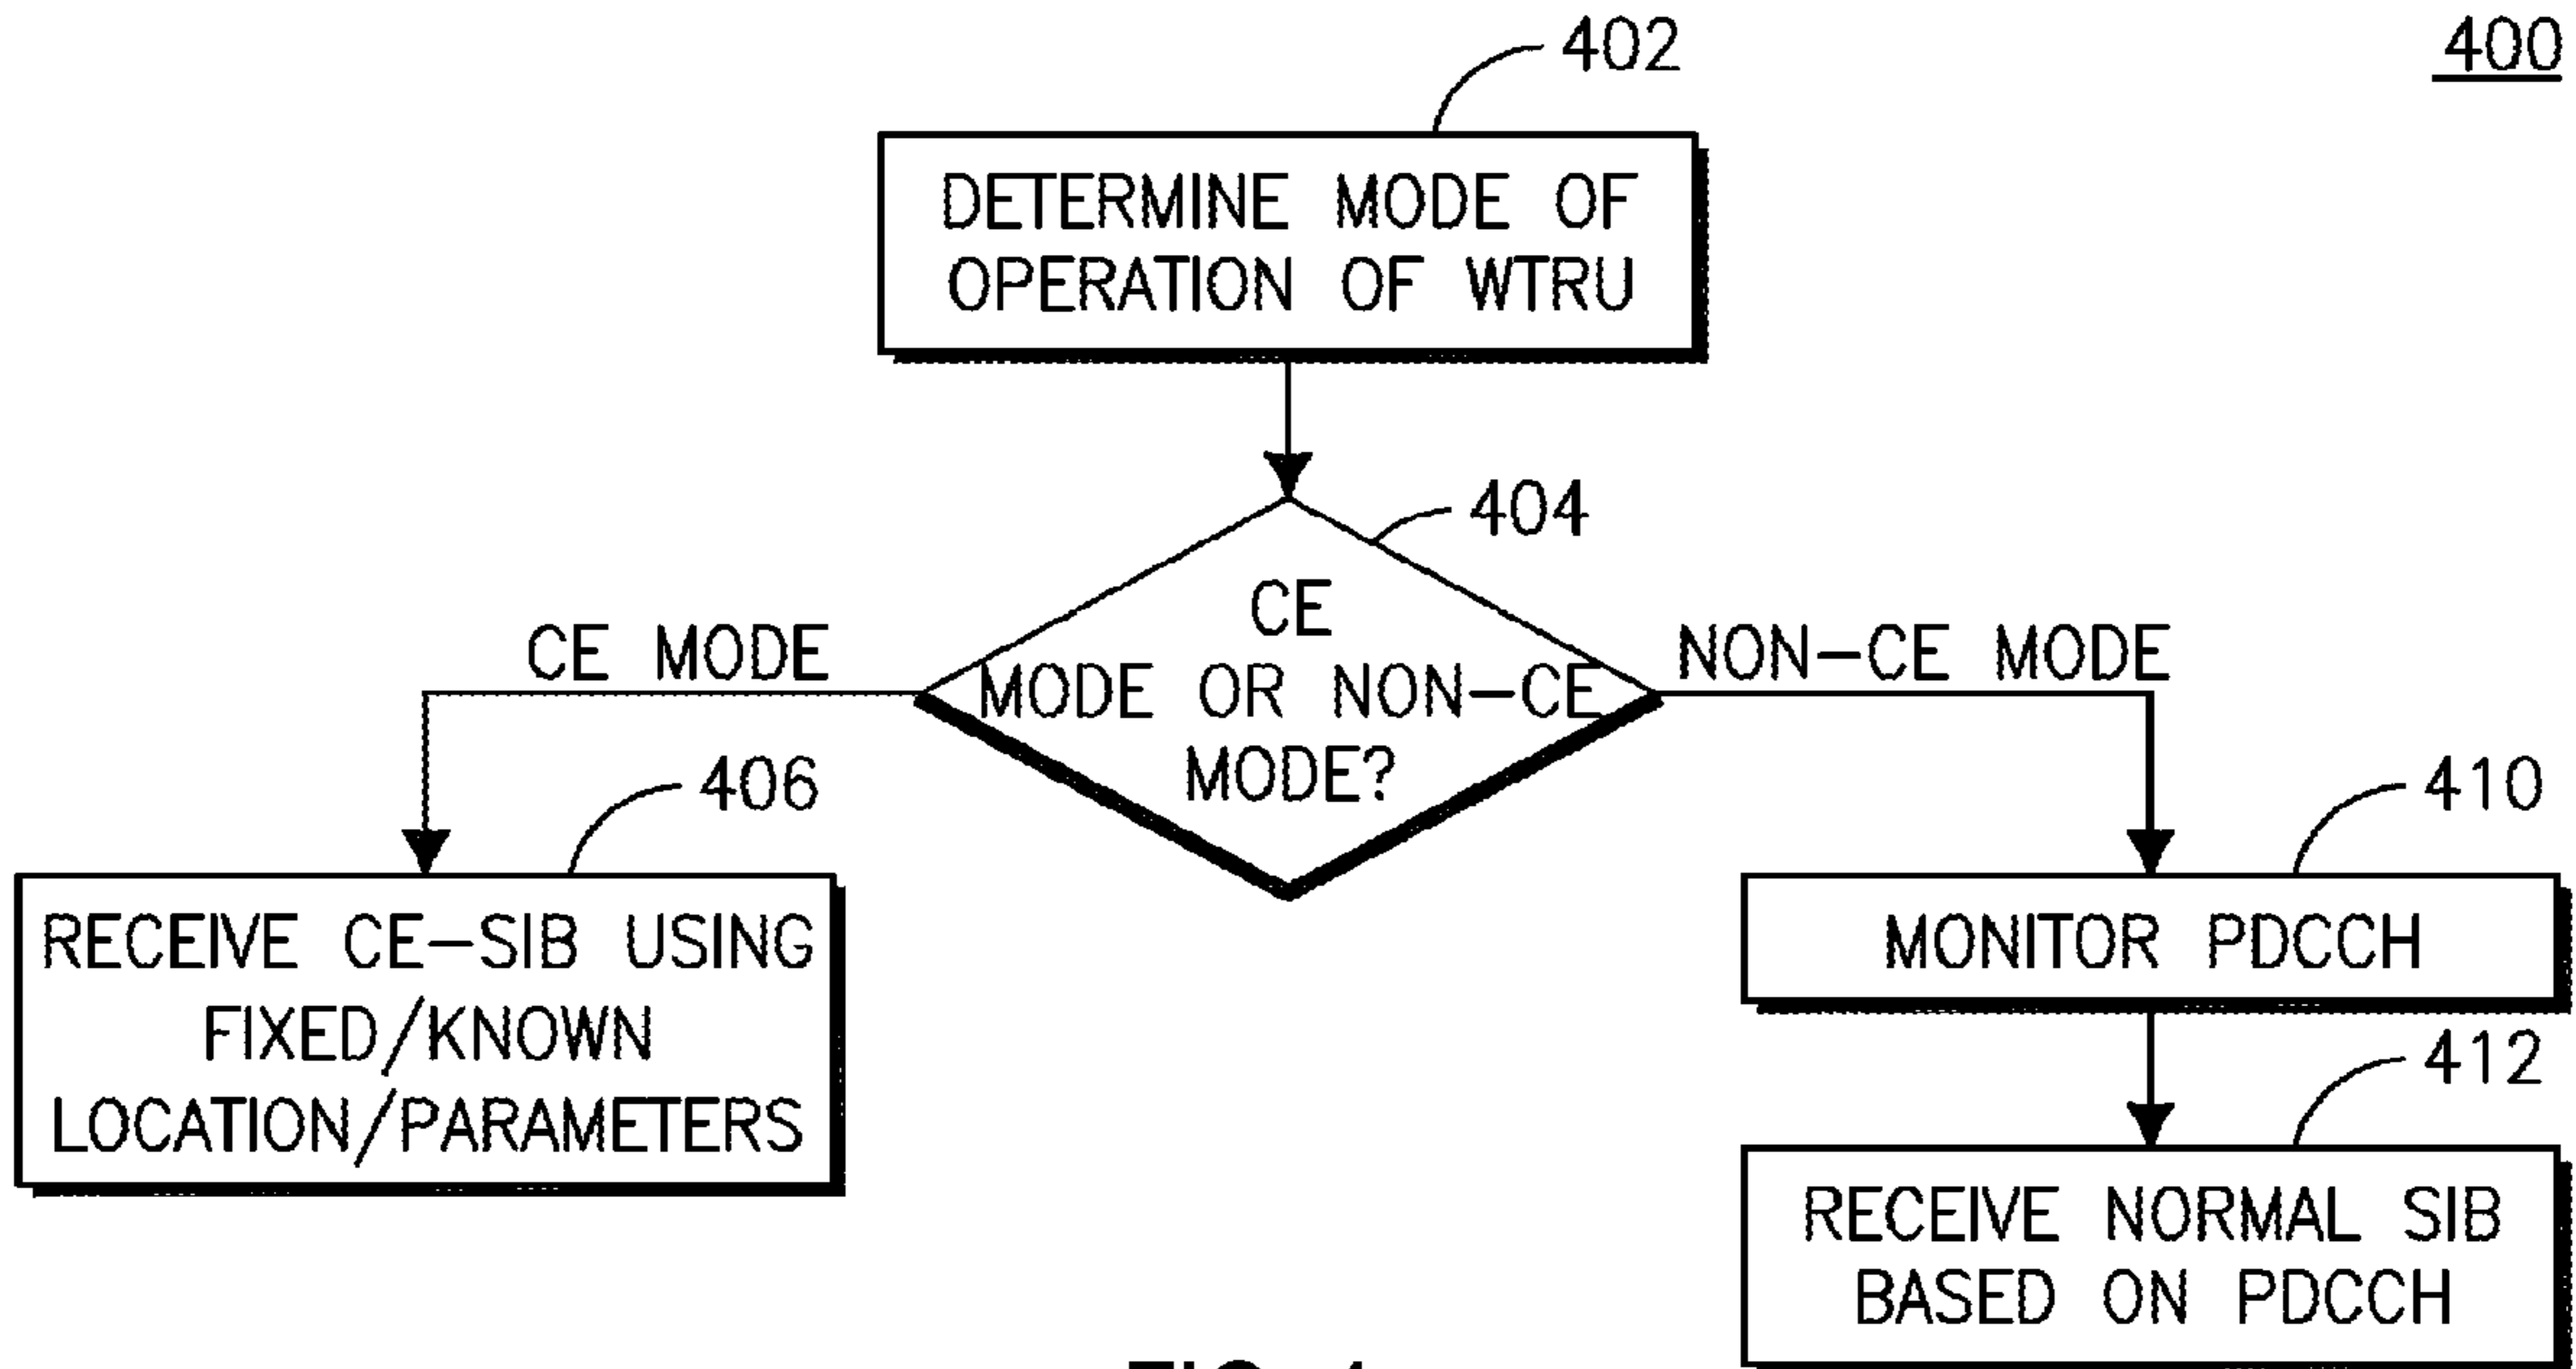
400

402

DETERMINE MODE OF OPERATION OF WTRU

404

CE MODE OR NON-CE MODE?

CE MODE

NON-CE MODE

406

RECEIVE CE-SIB USING FIXED/KNOWN LOCATION/PARAMETERS

410

MONITOR PDCCH

412

RECEIVE NORMAL SIB BASED ON PDCCH

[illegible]